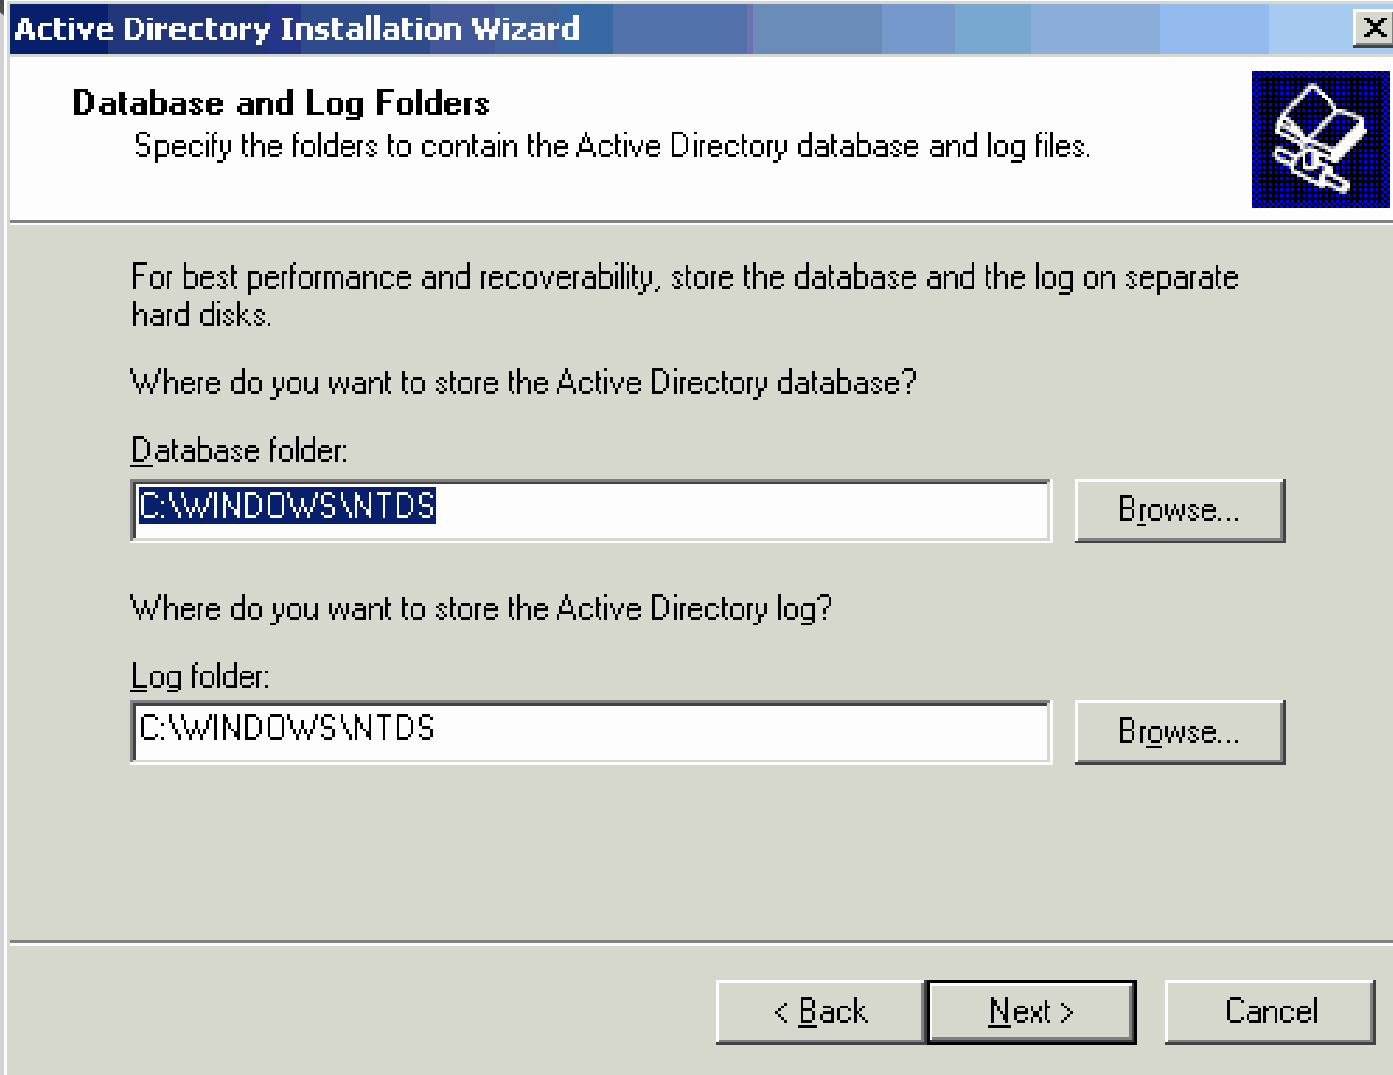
Active Directory Installation Wizard

Database and Log Folders
Specify the folders to contain the Active Directory database and log files.

For best performance and recoverability, store the database and the log on separate hard disks.

Where do you want to store the Active Directory database?

Database folder:

C:\WINDOWS\NTDS

Browse...

Where do you want to store the Active Directory log?

Log folder:

C:\WINDOWS\NTDS

Browse...

< Back

Next >

Cancel